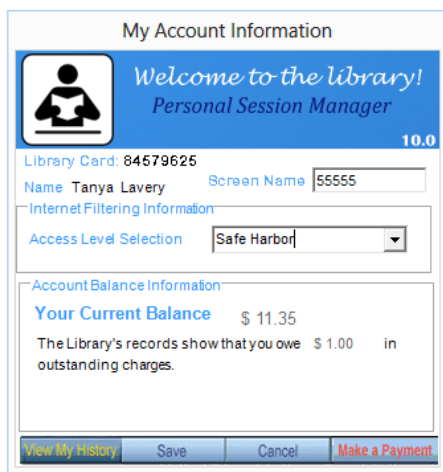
My Account Information

Welcome to the library!
Personal Session Manager
10.0

Library Card: 84579625
Name Tanya Lavery
Screen Name 55555

Internet Filtering Information
Access Level Selection Safe Harbor

Account Balance Information
Your Current Balance $ 11.35
The Library's records show that you owe $ 1.00 in outstanding charges.

View My History
Save
Cancel
Make a Payment